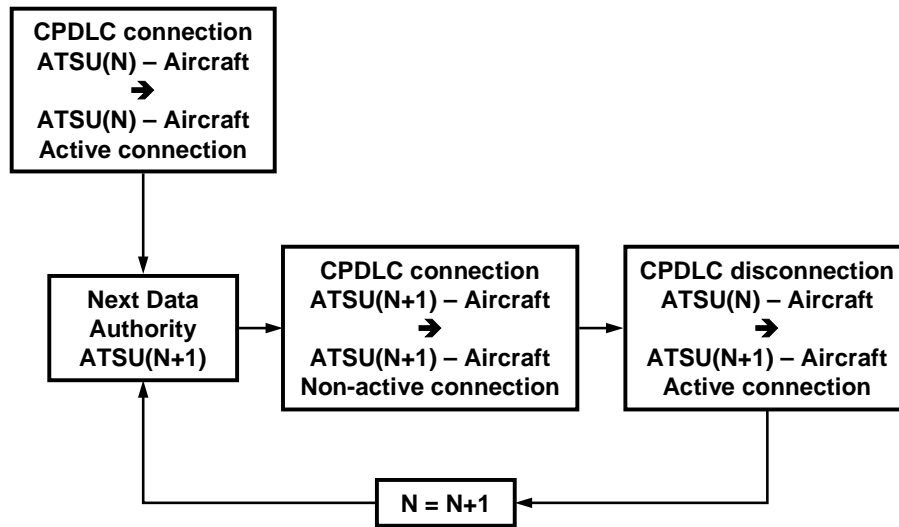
CPDLC connection
ATSU(N) – Aircraft
➔
ATSU(N) – Aircraft
Active connection

Next Data Authority ATSU(N+1)

CPDLC connection
ATSU(N+1) – Aircraft
➔
ATSU(N+1) – Aircraft
Non-active connection

CPDLC disconnection
ATSU(N) – Aircraft
➔
ATSU(N+1) – Aircraft
Active connection

N = N+1